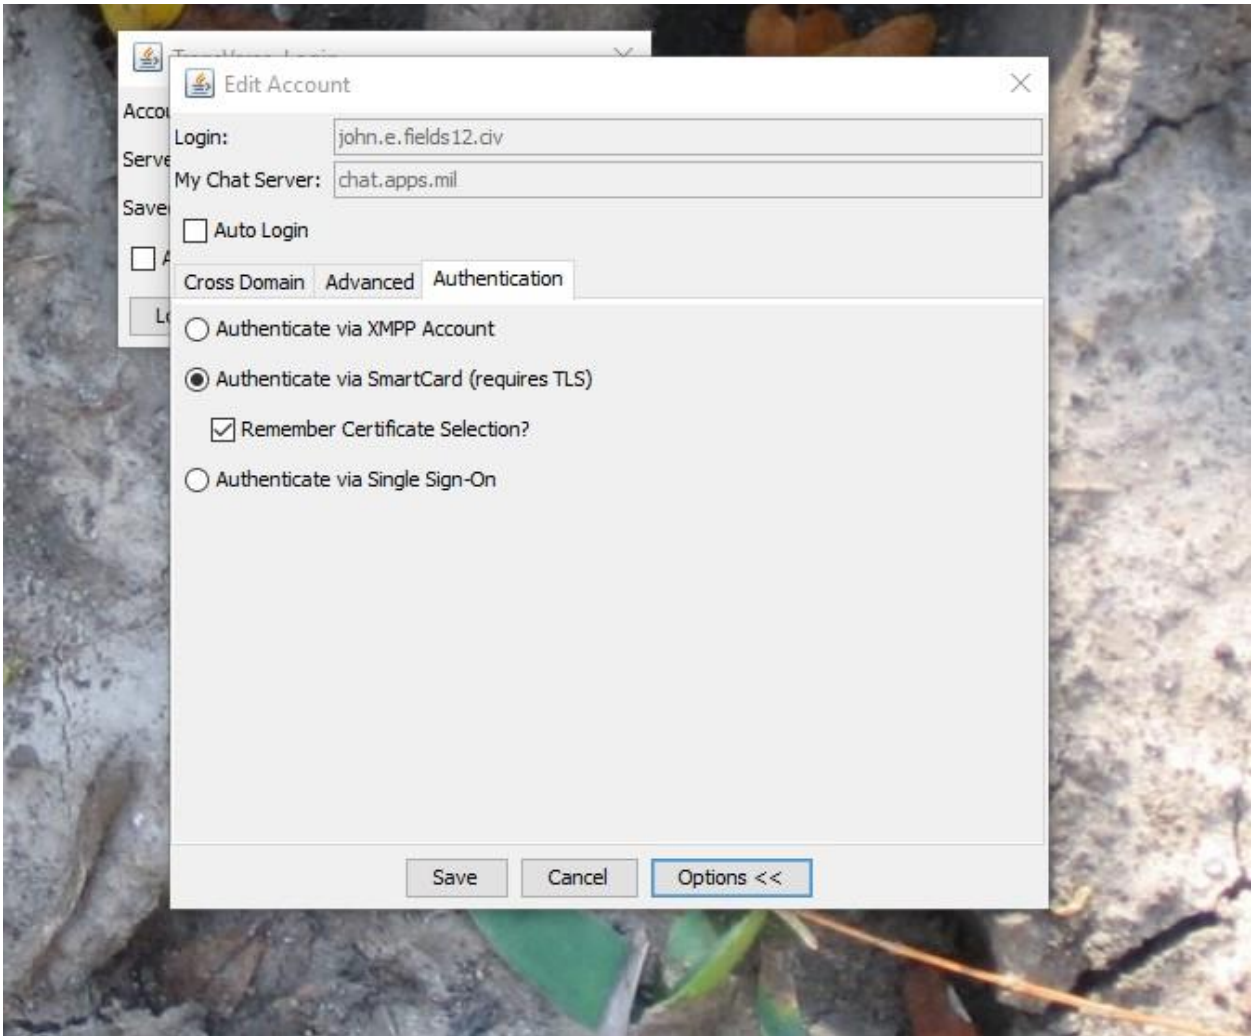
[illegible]

Accou

Serve

Save

Lo

Edit Account

Login: john.e.fields12.civ

My Chat Server: chat.apps.mil

Auto Login

Cross Domain | Advanced | Authentication

Authenticate via XMPP Account

Authenticate via SmartCard (requires TLS)

Remember Certificate Selection?

Authenticate via Single Sign-On

Save | Cancel | Options <<